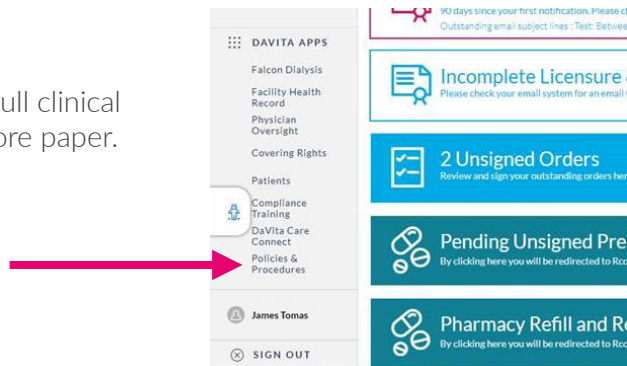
ull clinical
ore paper.

DAVITA APPS
Falcon Dialysis
Facility Health Record
Physician Oversight
Covering Rights
Patients
Compliance Training
DaVita Care Connect
Policies & Procedures
James Tomas
SIGN OUT

90 days since your first notification. Please c
Outstanding email subject lines : Test: Betwee

Incomplete Licensure
Please check your email system for an email

2 Unsigned Orders
Review and sign your outstanding orders he

Pending Unsigned Pre
By clicking here you will be redirected to Rc

Pharmacy Refill and R
By clicking here you will be redirected to Rc